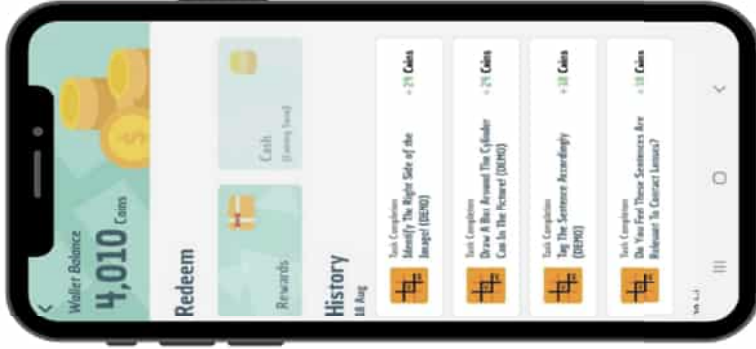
Wallet Balance
4,010 Coins

Redeem

Cash
(Coming Soon)

Rewards

History
18 Aug

Task Completion
Identify The Right Side of the Image! (DEMO)
+ 29 Coins

Task Completion
Draw A Box Around The Cylinder Can In The Picture! (DEMO)
+ 29 Coins

Task Completion
Tag The Sentence Accordingly (DEMO)
+ 18 Coins

Task Completion
Do You Find These Sentences Are Relevant To Contract Lenses?
+ 18 Coins